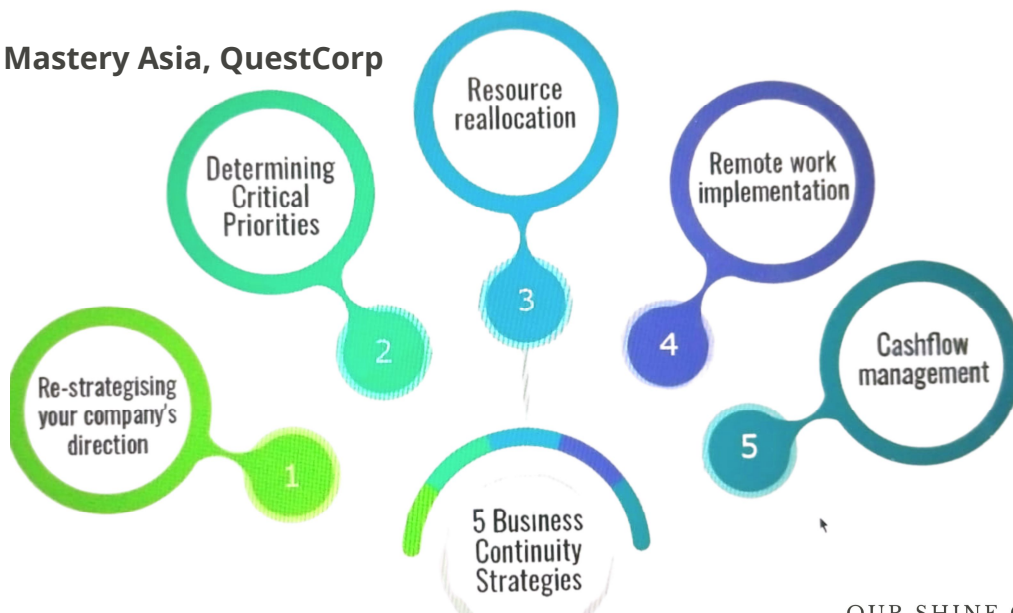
Mastery Asia, QuestCorp

Resource reallocation

Determining Critical Priorities

Remote work implementation

3

2

4

Cashflow management

Re-strategising your company's direction

5

1

5 Business Continuity Strategies

OUR SHINE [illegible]